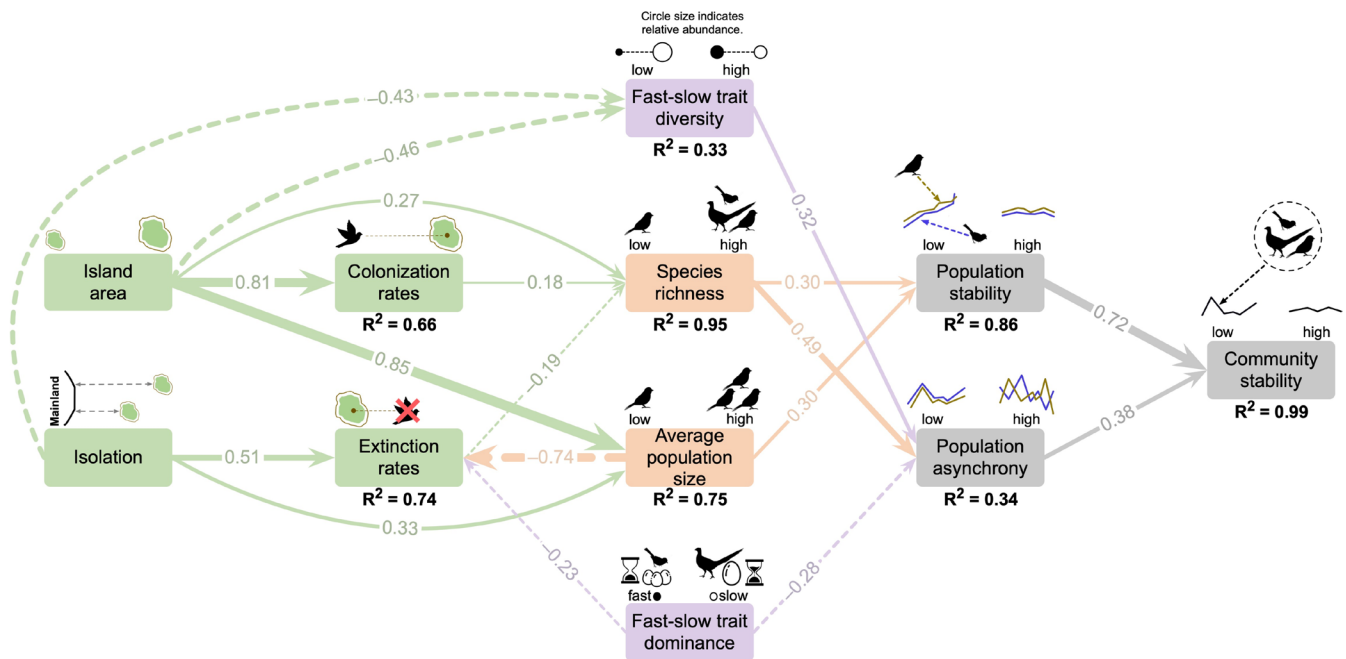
Circle size indicates relative abundance.

low high

Fast-slow trait diversity

$R^2$ = 0.33

–0.43

–0.46

0.27

0.32

low high

low high

Island area

0.81

Colonization rates

$R^2$ = 0.66

0.18

Species richness

$R^2$ = 0.95

0.30

Population stability

$R^2$ = 0.86

0.72

low high

Community stability

$R^2$ = 0.99

0.85

0.49

Mainland

–0.19

low high

low high

0.30

0.38

Isolation

0.51

Extinction rates

$R^2$ = 0.74

–0.74

Average population size

$R^2$ = 0.75

Population asynchrony

$R^2$ = 0.34

0.33

–0.23

–0.28

fast slow

Fast-slow trait dominance